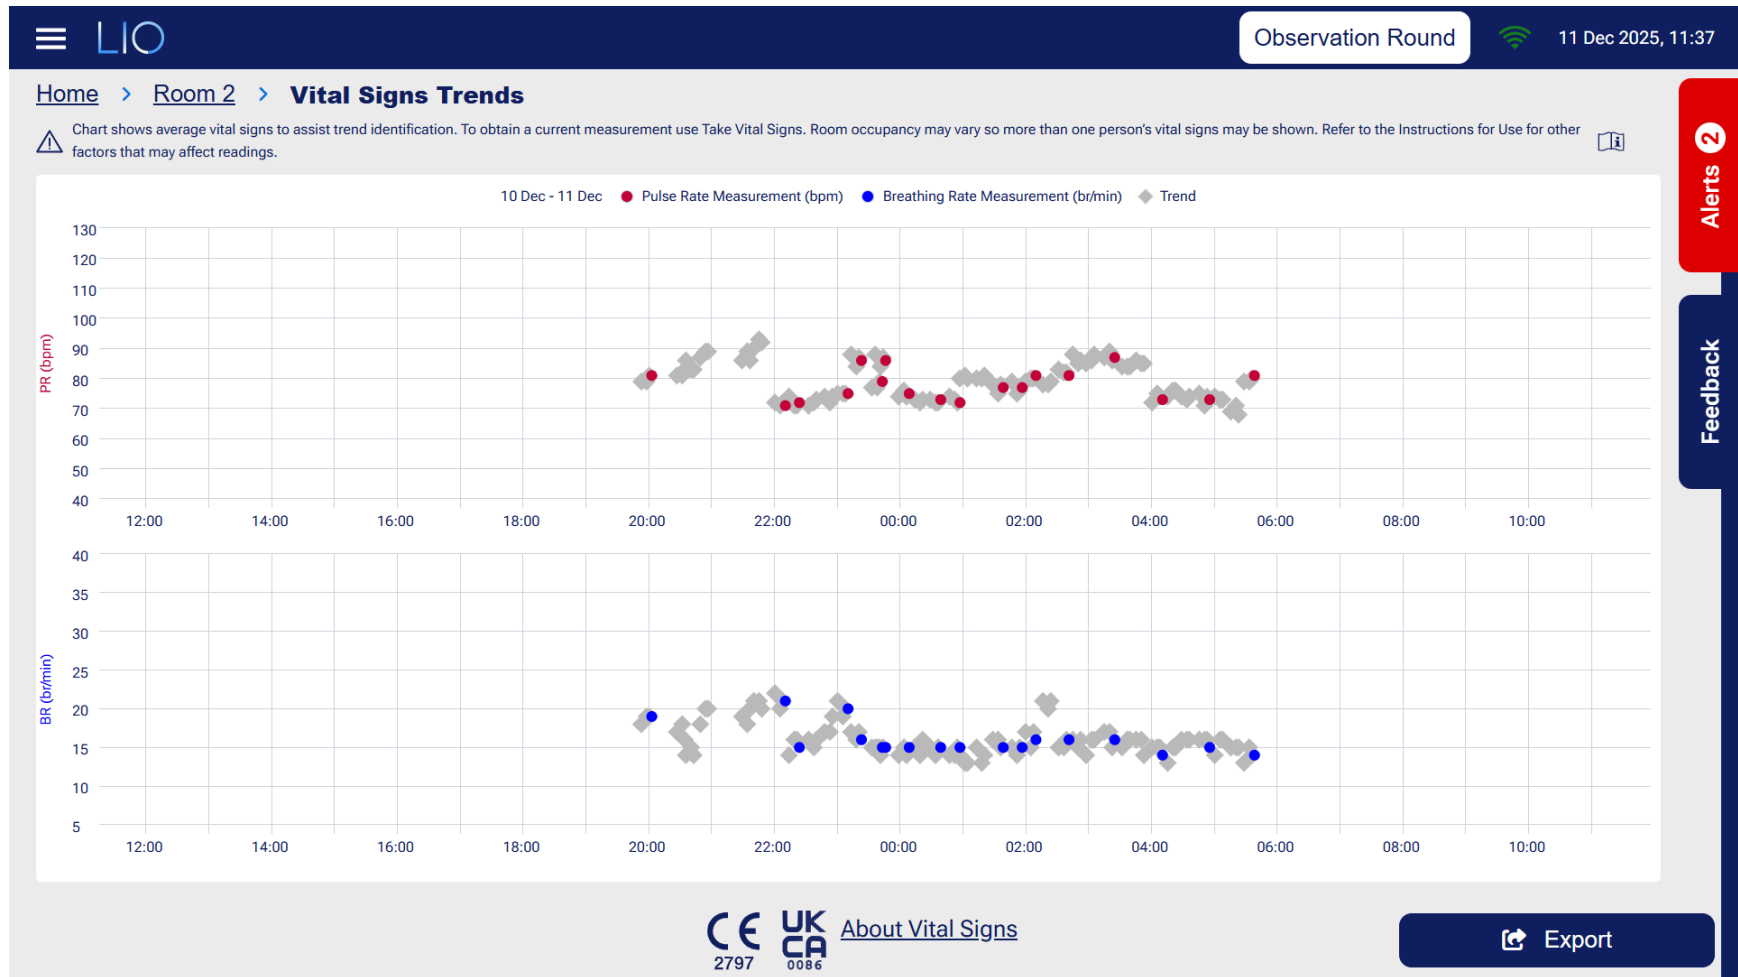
LIO

Observation Round

11 Dec 2025, 11:37

Home > Room 2 > Vital Signs Trends

Chart shows average vital signs to assist trend identification. To obtain a current measurement use Take Vital Signs. Room occupancy may vary so more than one person's vital signs may be shown. Refer to the Instructions for Use for other factors that may affect readings.

10 Dec - 11 Dec
Pulse Rate Measurement (bpm)
Breathing Rate Measurement (br/min)
Trend

PR (bpm)

130
120
110
100
90
80
70
60
50
40

12:00 14:00 16:00 18:00 20:00 22:00 00:00 02:00 04:00 06:00 08:00 10:00

BR (br/min)

40
35
30
25
20
15
10
5

12:00 14:00 16:00 18:00 20:00 22:00 00:00 02:00 04:00 06:00 08:00 10:00

2 Alerts

Feedback

CE 2797

UK CA 0086

About Vital Signs

Export